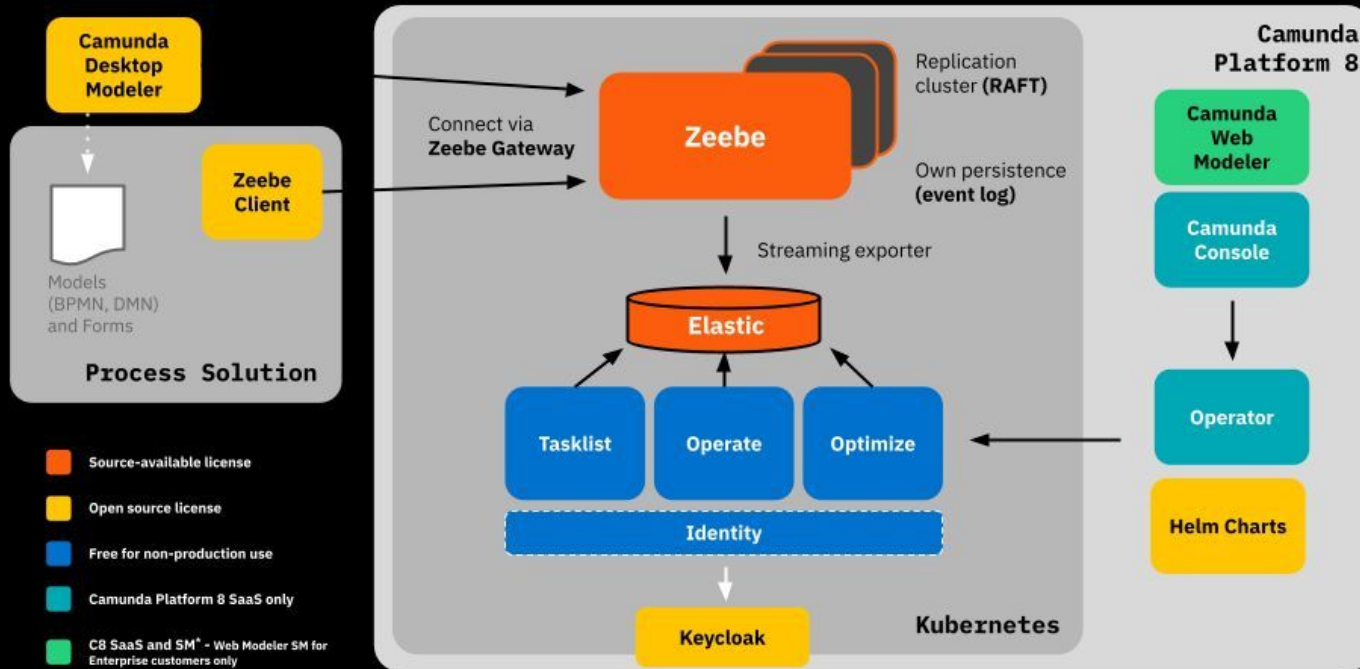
Camunda Desktop Modeler

Models (BPMN, DMN) and Forms

Zeebe Client

Process Solution

Connect via **Zeebe Gateway**

Zeebe

Replication cluster **(RAFT)**

Own persistence **(event log)**

Streaming exporter

Elastic

Tasklist

Operate

Optimize

Identity

Keycloak

Kubernetes

Camunda Platform 8

Camunda Web Modeler

Camunda Console

Operator

Helm Charts

Source-available license

Open source license

Free for non-production use

Camunda Platform 8 SaaS only

C8 SaaS and SM* - Web Modeler SM for Enterprise customers only